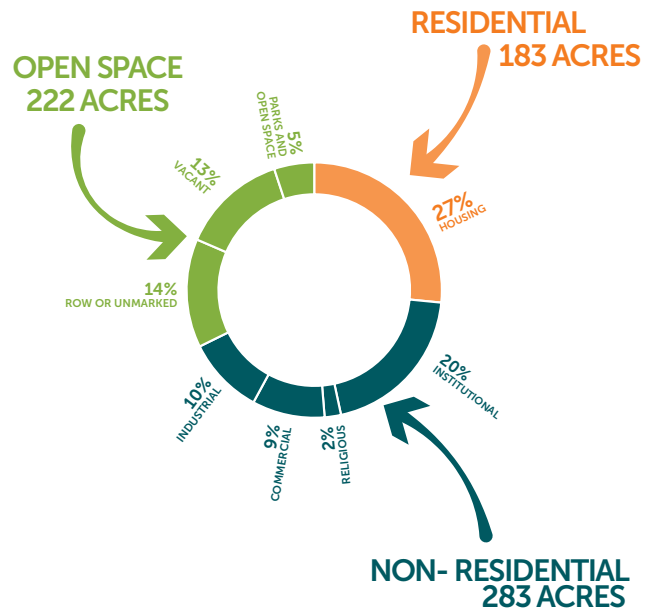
OPEN SPACE
222 ACRES

RESIDENTIAL
183 ACRES

5%
PARKS AND OPEN SPACE

13%
VACANT

27%
HOUSING

14%
ROW OR UNMARKED

20%
INSTITUTIONAL

10%
INDUSTRIAL

9%
COMMERCIAL

2%
RELIGIOUS

NON- RESIDENTIAL
283 ACRES